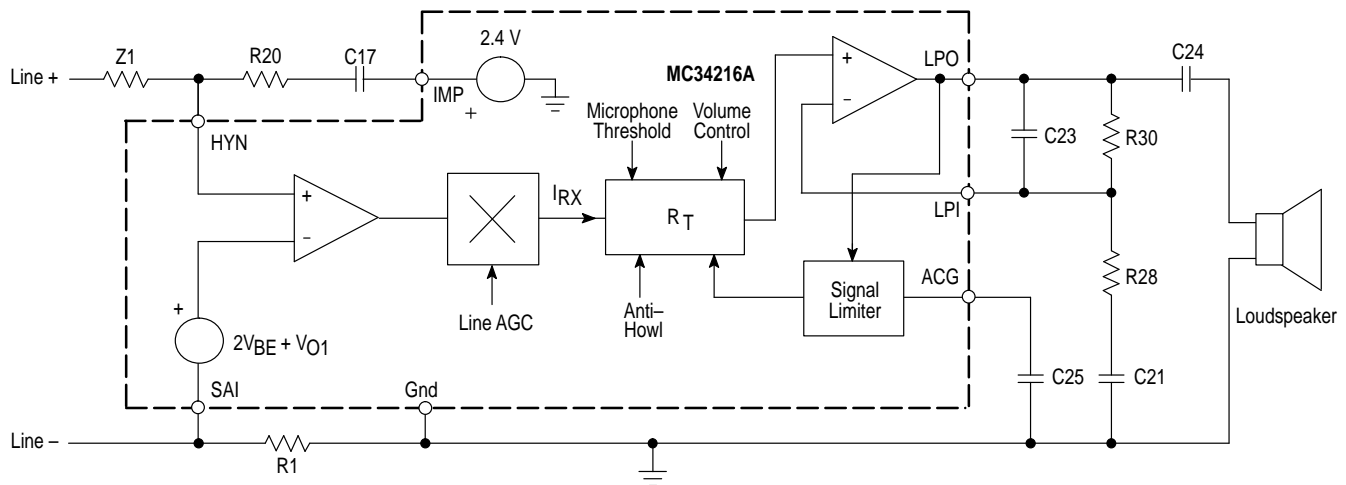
Line +
Z1
R20
C17
IMP
2.4 V
+
MC34216A
LPO
C24
HYN
Microphone Threshold
Volume Control
+
–
C23
R30
LPI
+
–
$I_{RX}$
$R_T$
Line AGC
Anti–Howl
Signal Limiter
ACG
R28
Loudspeaker
+
$2V_{BE} + V_{O1}$
SAI
Gnd
C25
C21
Line –
R1